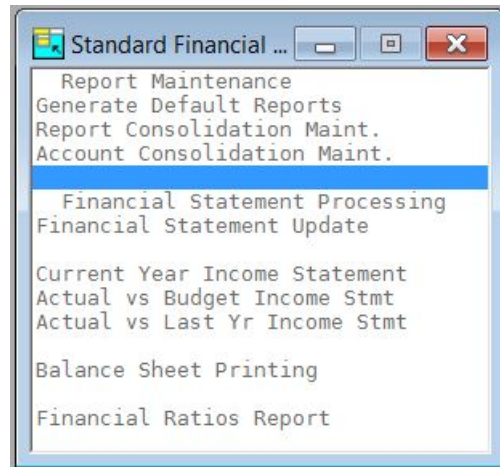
Standard Financial ...

Report Maintenance
Generate Default Reports
Report Consolidation Maint.
Account Consolidation Maint.

Financial Statement Processing
Financial Statement Update

Current Year Income Statement
Actual vs Budget Income Stmt
Actual vs Last Yr Income Stmt

Balance Sheet Printing

Financial Ratios Report